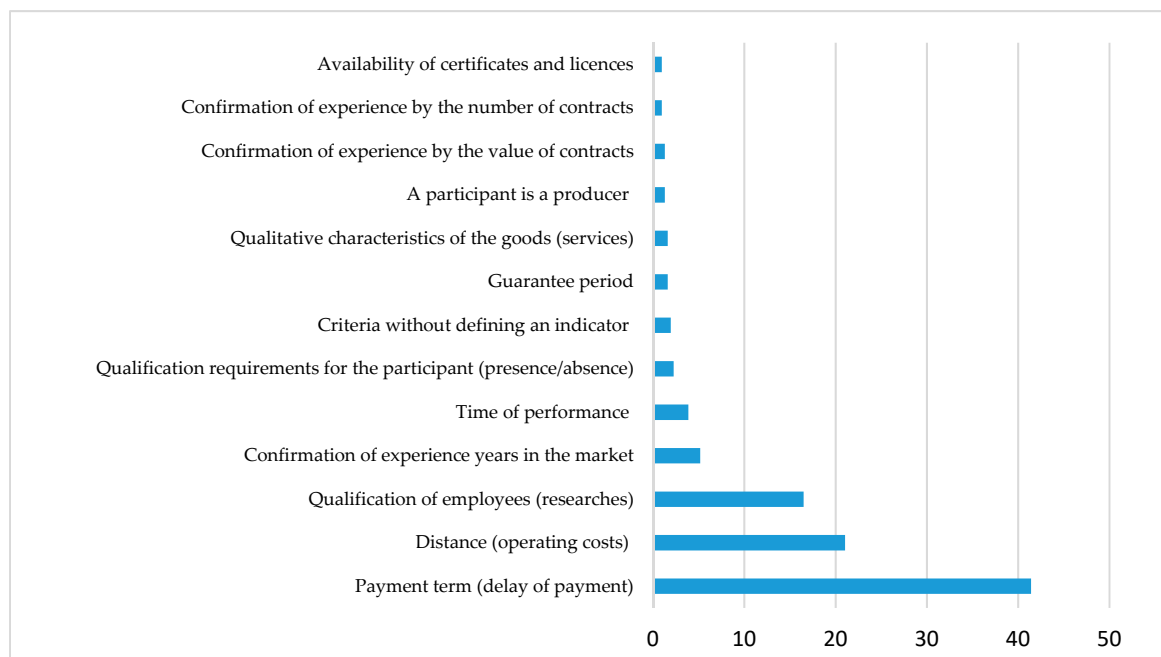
Availability of certificates and licences
Confirmation of experience by the number of contracts
Confirmation of experience by the value of contracts
A participant is a producer
Qualitative characteristics of the goods (services)
Guarantee period
Criteria without defining an indicator
Qualification requirements for the participant (presence/absence)
Time of performance
Confirmation of experience years in the market
Qualification of employees (researches)
Distance (operating costs)
Payment term (delay of payment)

0 10 20 30 40 50